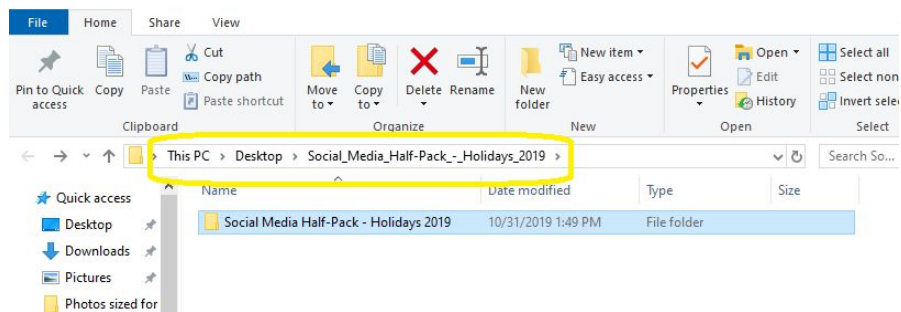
File Home Share View

Pin to Quick access
Copy
Paste
Cut
Copy path
Paste shortcut
Clipboard

Move to
Copy to
Delete
Rename
Organize

New folder
New item
Easy access
New

Properties
Open
Edit
History
Open

Select all
Select non
Invert sele
Select

This PC › Desktop › Social_Media_Half-Pack_-_Holidays_2019 ›

Search So...

Quick access
Desktop
Downloads
Pictures
Photos sized for

| Name | Date modified | Type | Size |
|---|---|---|---|
| Social Media Half-Pack - Holidays 2019 | 10/31/2019 1:49 PM | File folder | |